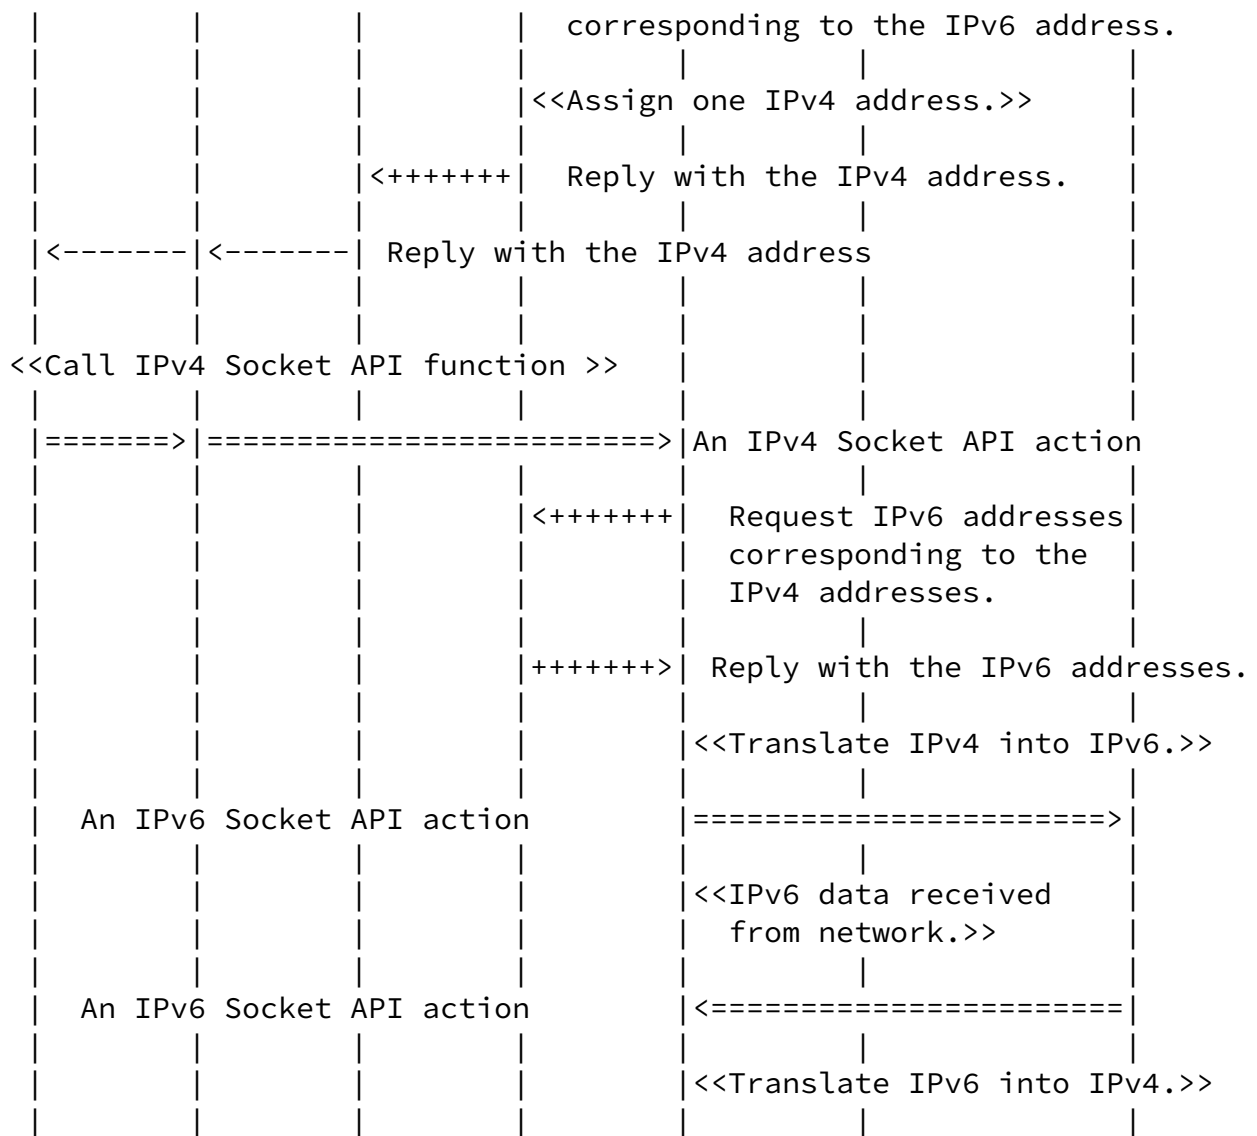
|         |         |         |  corresponding to the IPv6 address.
|         |         |         |         |         |         |
|         |         |         |<<Assign one IPv4 address.>>     |
|         |         |         |         |         |         |
|         |         |<+++++++|  Reply with the IPv4 address.    |
|         |         |         |         |         |         |
|<-------|<-------| Reply with the IPv4 address               |
|         |         |         |         |         |         |
|         |         |         |         |         |         |
<<Call IPv4 Socket API function >>    |         |         |
|         |         |         |         |         |         |
|=======>|=======================>|An IPv4 Socket API action
|         |         |         |         |         |         |
|         |         |         |<+++++++|  Request IPv6 addresses|
|         |         |         |         |  corresponding to the  |
|         |         |         |         |  IPv4 addresses.       |
|         |         |         |         |         |         |
|         |         |         |+++++++>| Reply with the IPv6 addresses.
|         |         |         |         |         |         |
|         |         |         |         |<<Translate IPv4 into IPv6.>>
|         |         |         |         |         |         |
|  An IPv6 Socket API action          |======================>|
|         |         |         |         |         |         |
|         |         |         |         |<<IPv6 data received   |
|         |         |         |         |  from network.>>      |
|         |         |         |         |         |         |
|  An IPv6 Socket API action          |<======================|
|         |         |         |         |         |         |
|         |         |         |         |<<Translate IPv6 into IPv4.>>
|         |         |         |         |         |         |